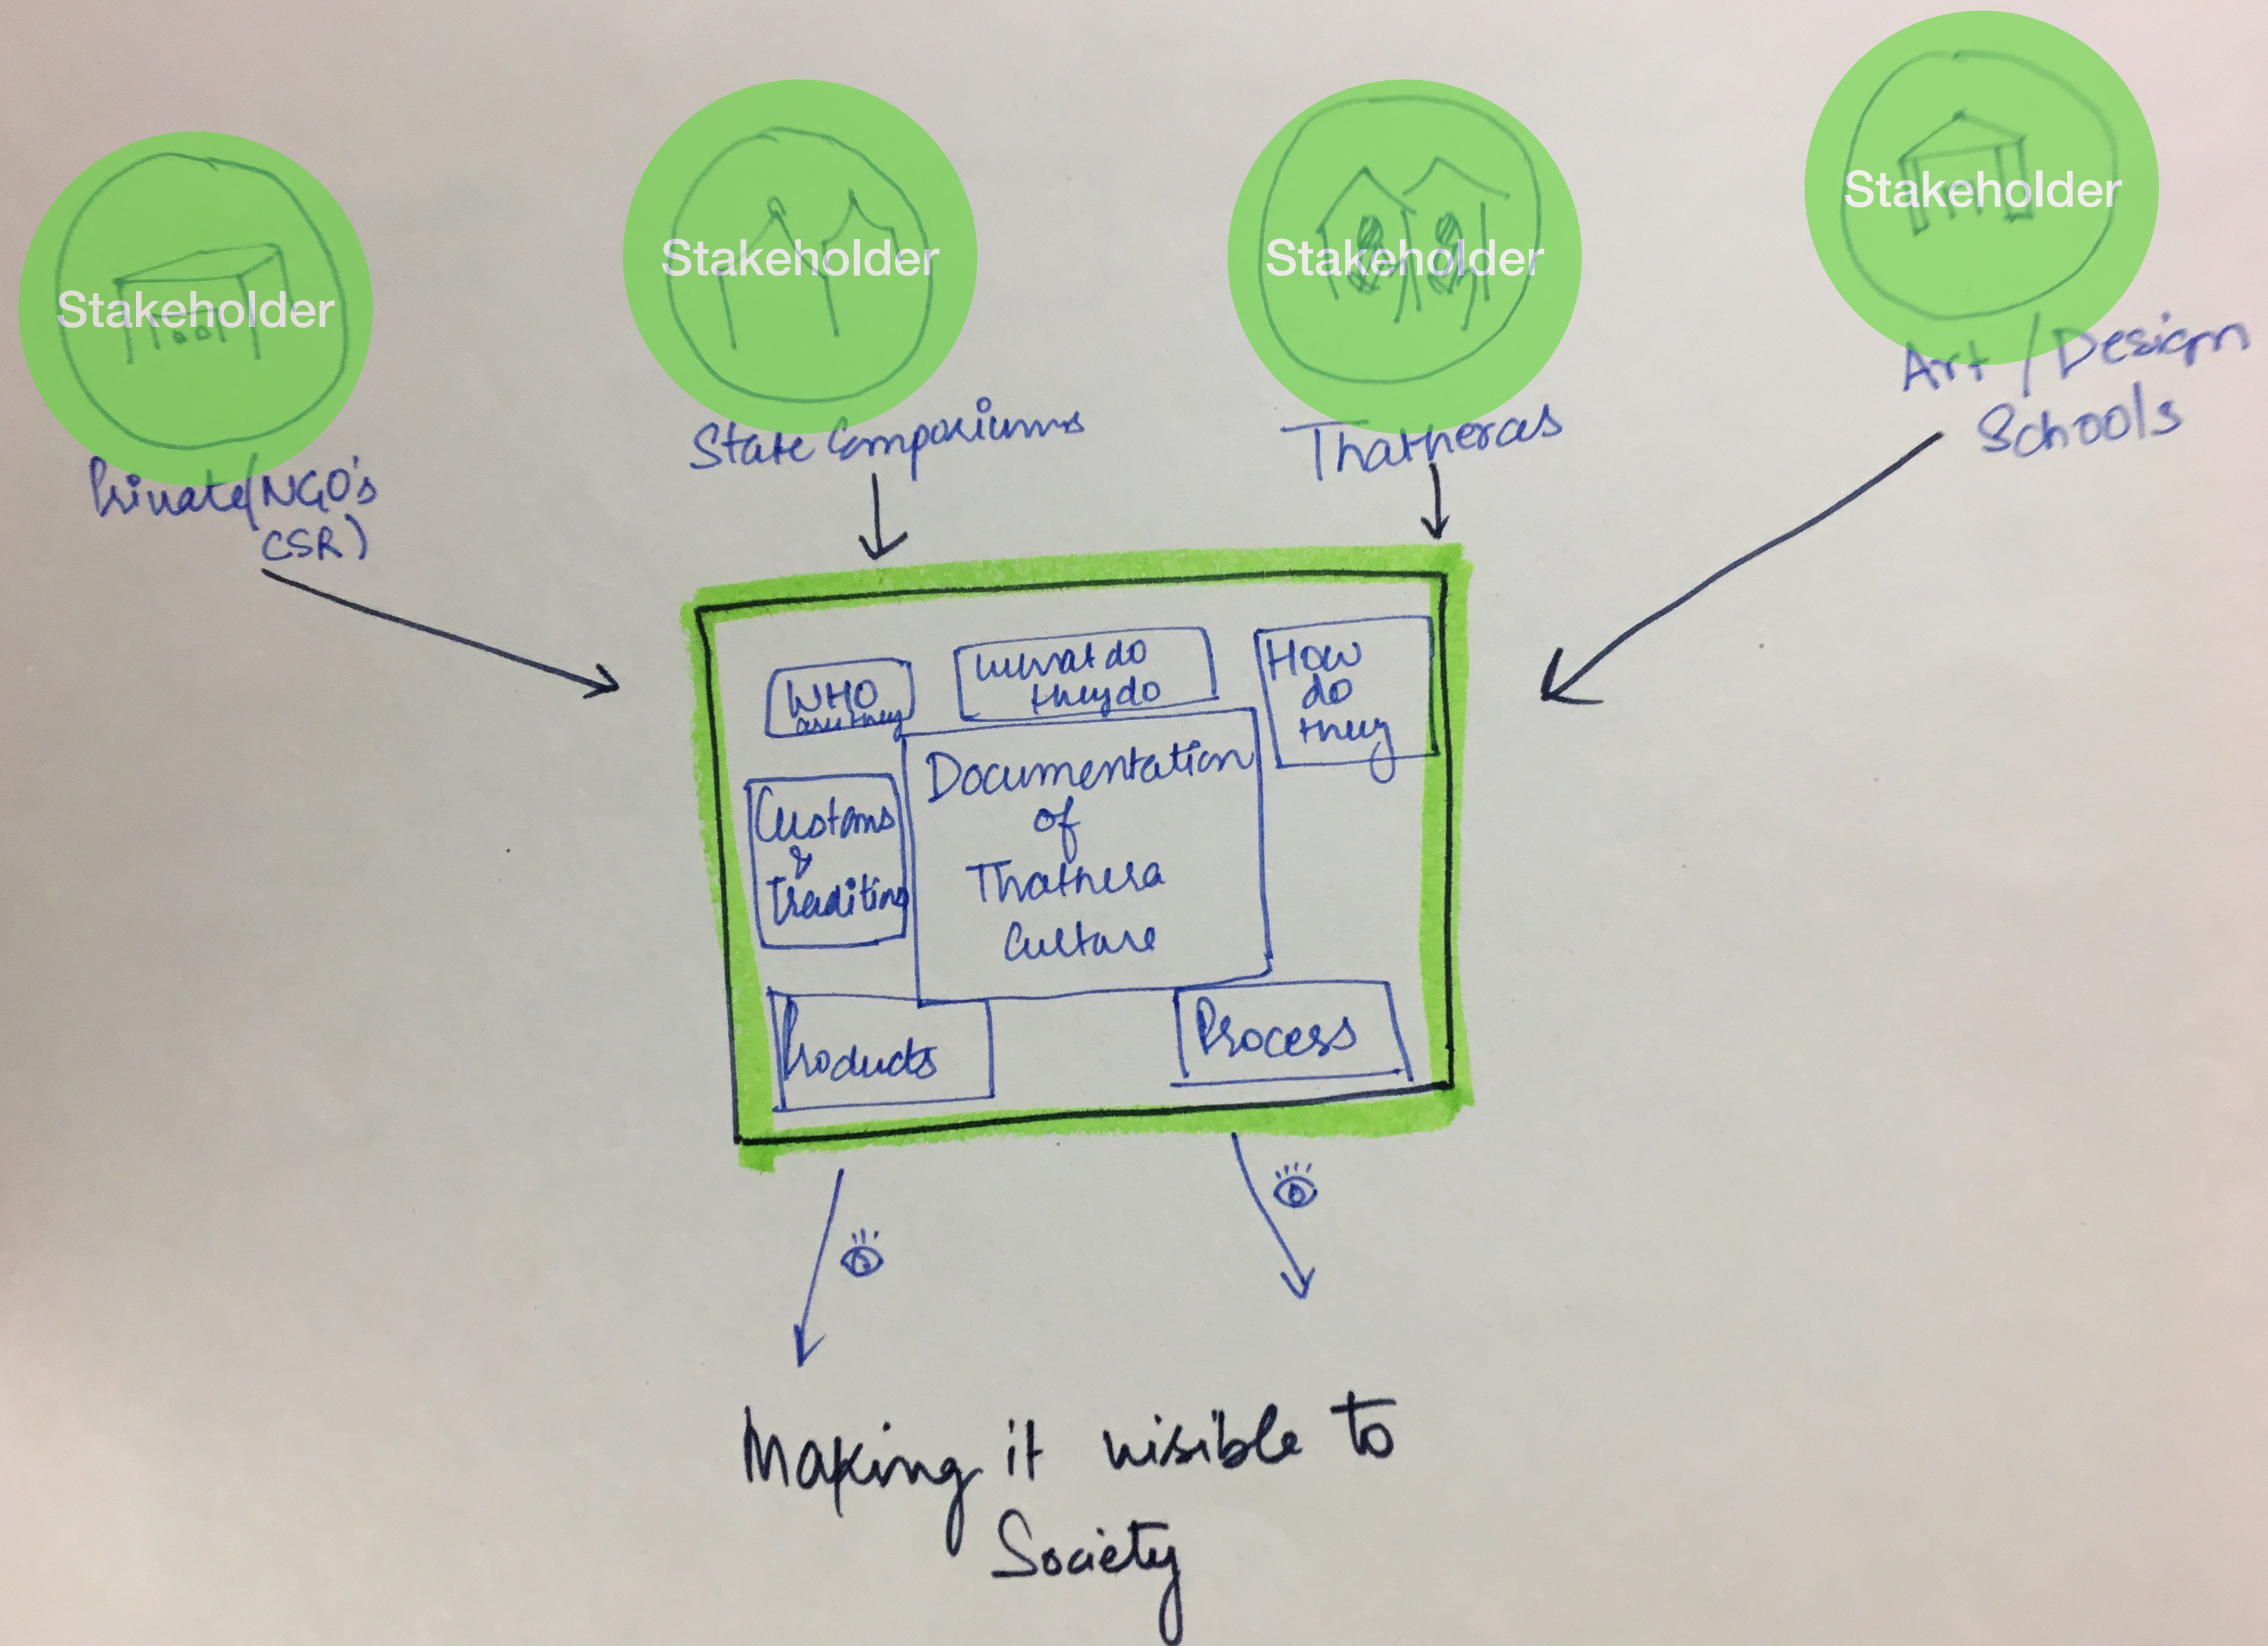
Stakeholder

Private(NGO's CSR)

Stakeholder

State Emporiums

Stakeholder

Thatheras

Stakeholder

Art / Design Schools

WHO are they

What do they do

How do they

Customs & Traditions

Documentation of Thathera Culture

Products

Process

Making it visible to Society